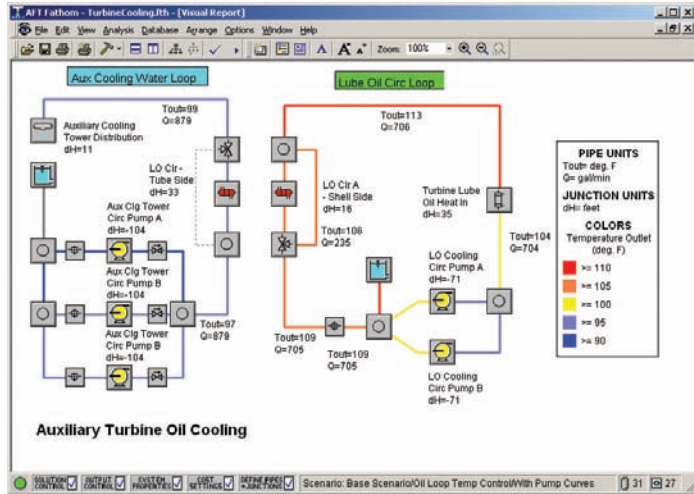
AFT Fathom - TurbineCooling.fth - [Visual Report]

File Edit View Analysis Database Arrange Options Window Help

Zoom: 100%

Aux Cooling Water Loop

Lube Oil Circ Loop

Tout=99
Q=879

Auxiliary Cooling Tower Distribution
dH=11

LO Clr - Tube Side
dH=33

Aux Clg Tower Circ Pump A
dH=-104

Aux Clg Tower Circ Pump B
dH=-104

Aux Clg Tower Circ Pump B
dH=-104

Tout=97
Q=879

Tout=113
Q=706

LO Clr A - Shell Side
dH=16

Tout=106
Q=235

Turbine Lube Oil Heat In
dH=35

Tout=104
Q=704

LO Cooling Circ Pump A
dH=-71

LO Cooling Circ Pump B
dH=-71

Tout=109
Q=705

Tout=109
Q=705

PIPE UNITS
Tout= deg. F
Q= gal/min

JUNCTION UNITS
dH= feet

COLORS
Temperature Outlet (deg. F)

>= 110
>= 105
>= 100
>= 95
>= 90

Auxiliary Turbine Oil Cooling

SOLUTION CONTROL
OUTPUT CONTROL
SYSTEM PROPERTIES
COST SETTINGS
DEFINE PIPES + JUNCTIONS
Scenario: Base Scenario/Oil Loop Temp Control/With Pump Curves
31
27